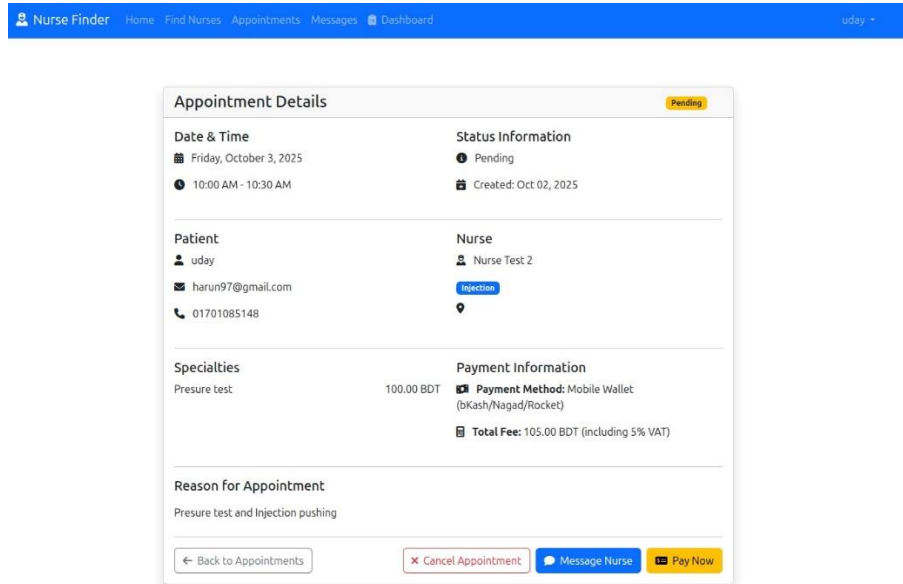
Nurse Finder Home Find Nurses Appointments Messages Dashboard uday

Appointment Details Pending

Date & Time
Friday, October 3, 2025
10:00 AM - 10:30 AM

Status Information
Pending
Created: Oct 02, 2025

Patient
uday
harun97@gmail.com
01701085148

Nurse
Nurse Test 2
Injection

Specialties
Presure test 100.00 BDT

Payment Information
**Payment Method:** Mobile Wallet (bKash/Nagad/Rocket)
**Total Fee:** 105.00 BDT (including 5% VAT)

Reason for Appointment
Presure test and Injection pushing

← Back to Appointments ✕ Cancel Appointment Message Nurse Pay Now